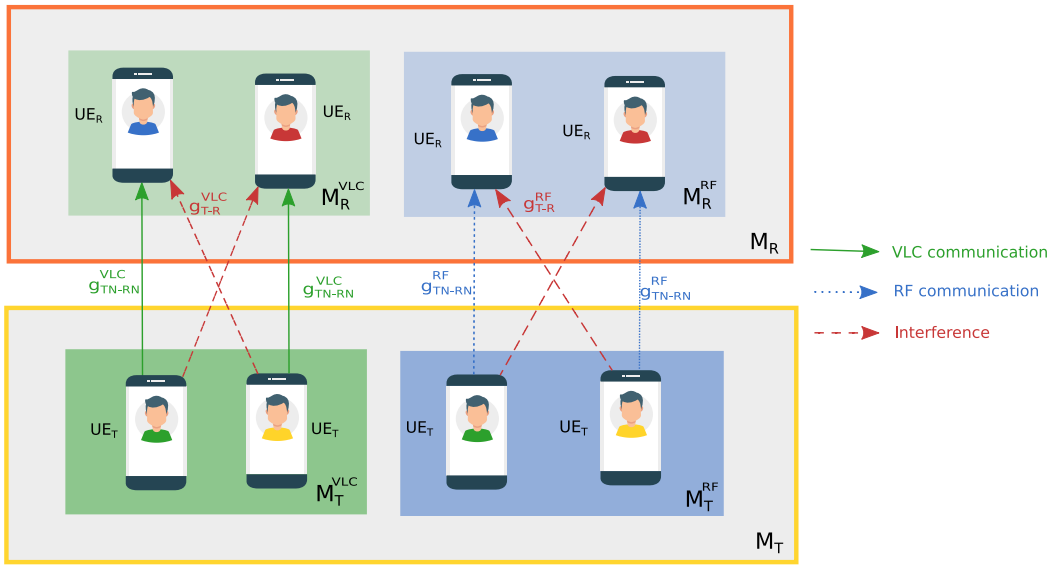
$UE_R$ $UE_R$ $M_R^{VLC}$ $g_{T-R}^{VLC}$

$UE_R$ $UE_R$ $M_R^{RF}$ $g_{T-R}^{RF}$

$M_R$

$g_{TN-RN}^{VLC}$ $g_{TN-RN}^{VLC}$ $g_{TN-RN}^{RF}$ $g_{TN-RN}^{RF}$

VLC communication
RF communication
Interference

$UE_T$ $UE_T$ $M_T^{VLC}$

$UE_T$ $UE_T$ $M_T^{RF}$

$M_T$